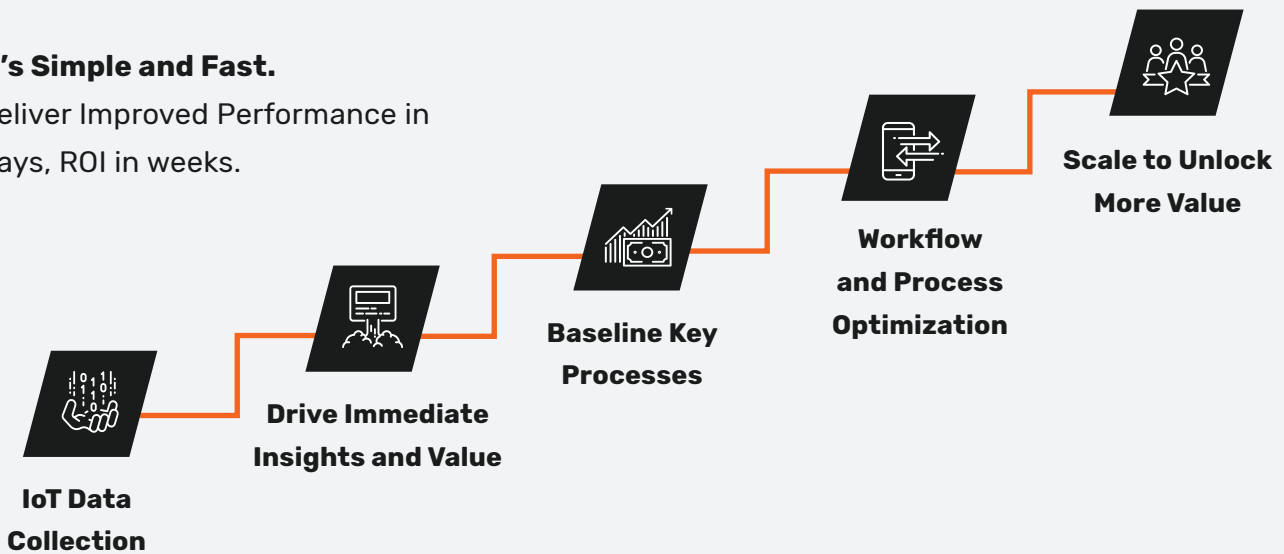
’s Simple and Fast.

eliver Improved Performance in ays, ROI in weeks.

IoT Data Collection

Drive Immediate Insights and Value

Baseline Key Processes

Workflow and Process Optimization

Scale to Unlock More Value